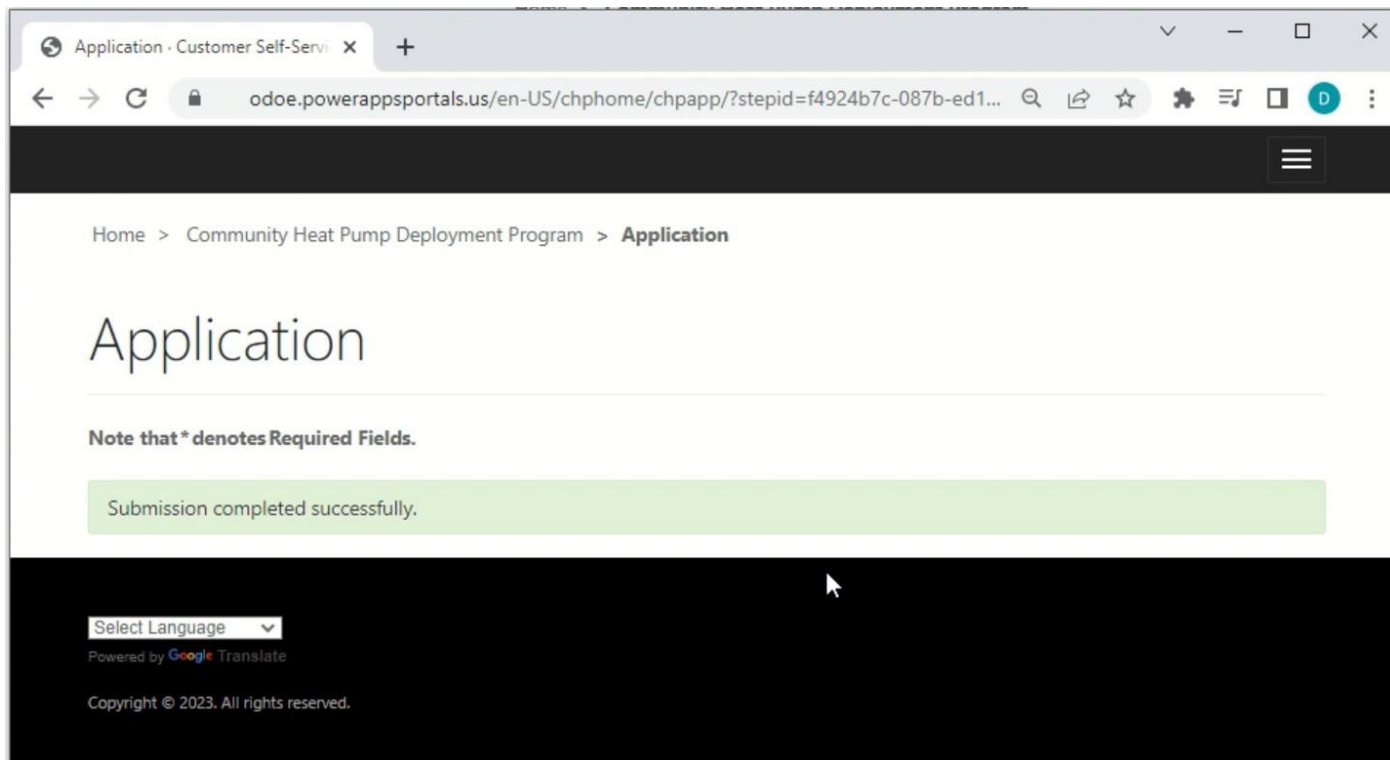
Application · Customer Self-Servi ×

odoe.powerappsportals.us/en-US/chphome/chpapp/?stepid=f4924b7c-087b-ed1...

D

Home > Community Heat Pump Deployment Program > **Application**

Application

**Note that * denotes Required Fields.**

Submission completed successfully.

Select Language

Powered by Google Translate

Copyright © 2023. All rights reserved.